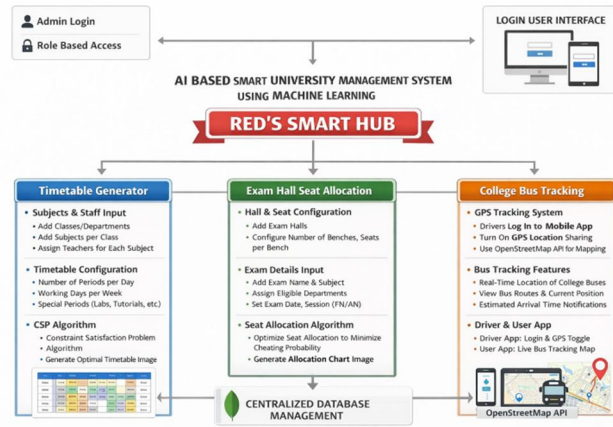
Admin Login
Role Based Access

LOGIN USER INTERFACE

AI BASED SMART UNIVERSITY MANAGEMENT SYSTEM USING MACHINE LEARNING

RED'S SMART HUB

Timetable Generator

• Subjects & Staff Input
• Add Classes/Departments
• Add Subjects per Class
• Assign Teachers for Each Subject

• Timetable Configuration
• Number of Periods per Day
• Working Days per Week
• Special Periods (Labs, Tutorials, etc)

• CSP Algorithm
• Constraint Satisfaction Problem Algorithm
• Generate Optimal Timetable Image

Exam Hall Seat Allocation

• Hall & Seat Configuration
• Add Exam Halls
• Configure Number of Benches, Seats per Bench

• Exam Details Input
• Add Exam Name & Subject
• Assign Eligible Departments
• Set Exam Date, Session (FN/AN)

• Seat Allocation Algorithm
• Optimize Seat Allocation to Minimize Cheating Probability
• Generate Allocation Chart Image

College Bus Tracking

• GPS Tracking System
• Drivers Log In to Mobile App
• Turn On GPS Location Sharing
• Use OpenStreetMap API for Mapping

• Bus Tracking Features
• Real-Time Location of College Buses
• View Bus Routes & Current Position
• Estimated Arrival Time Notifications

• Driver & User App
• Driver App: Login & GPS Toggle
• User App: Live Bus Tracking Map

CENTRALIZED DATABASE MANAGEMENT

OpenStreetMap API